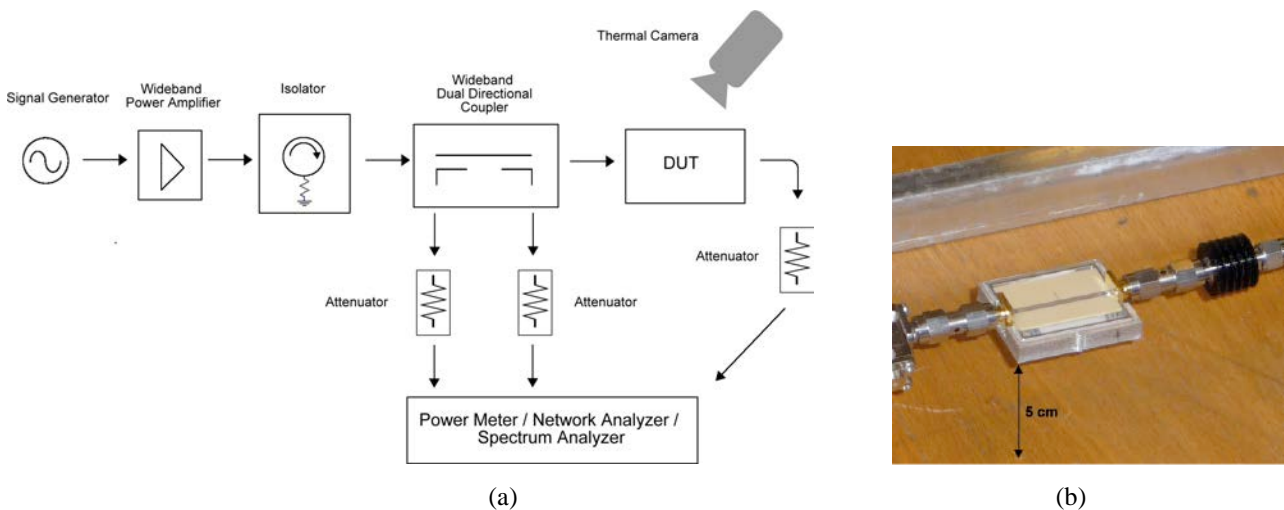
Thermal Camera

Signal Generator

Wideband Power Amplifier

Isolator

Wideband Dual Directional Coupler

DUT

Attenuator

Attenuator

Attenuator

Power Meter / Network Analyzer / Spectrum Analyzer

5 cm

(a)

(b)